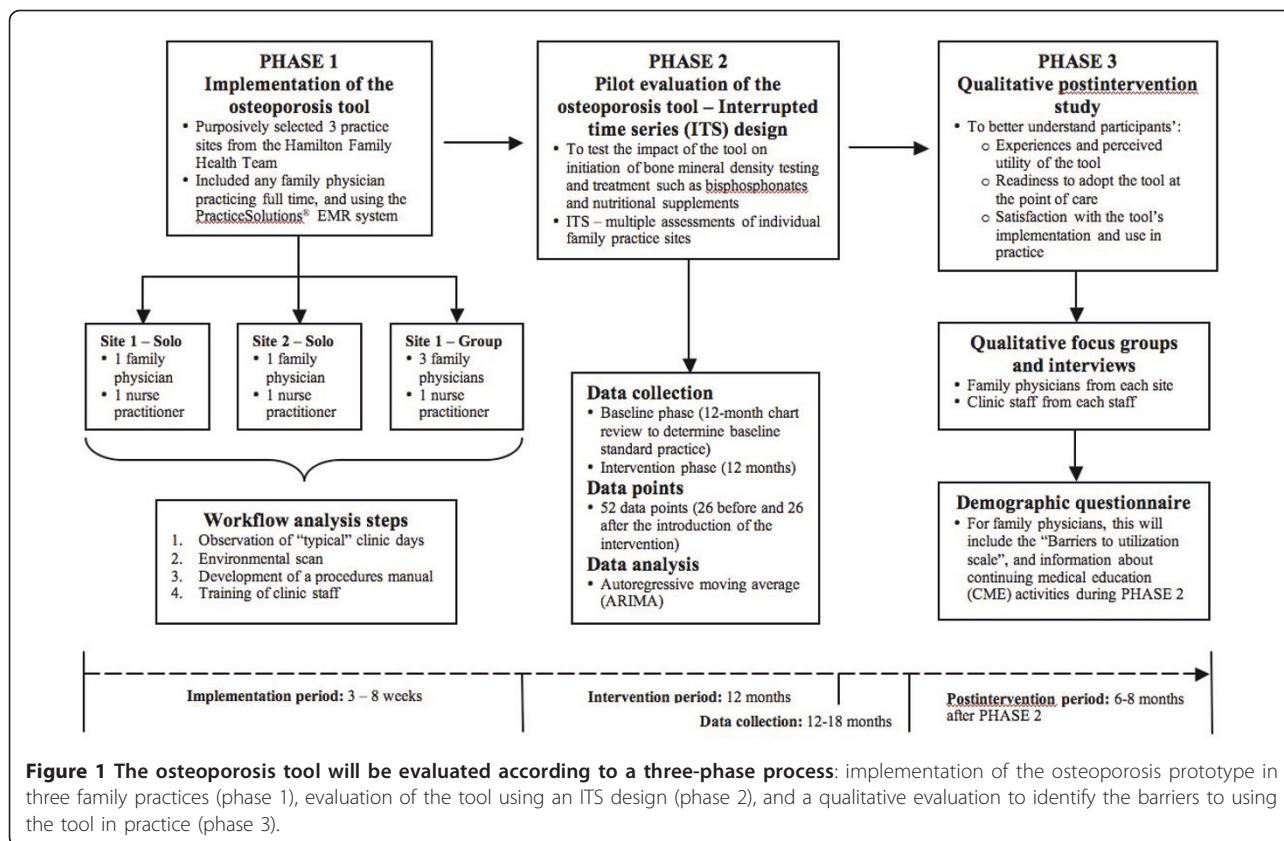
PHASE 1
Implementation of the osteoporosis tool
• Purposively selected 3 practice sites from the Hamilton Family Health Team
• Included any family physician practicing full time, and using the PracticeSolutions® EMR system

PHASE 2
Pilot evaluation of the osteoporosis tool – Interrupted time series (ITS) design
• To test the impact of the tool on initiation of bone mineral density testing and treatment such as bisphosphonates and nutritional supplements
• ITS – multiple assessments of individual family practice sites

PHASE 3
Qualitative postintervention study
• To better understand participants':
○ Experiences and perceived utility of the tool
○ Readiness to adopt the tool at the point of care
○ Satisfaction with the tool's implementation and use in practice

Site 1 – Solo
• 1 family physician
• 1 nurse practitioner

Site 2 – Solo
• 1 family physician
• 1 nurse practitioner

Site 1 – Group
• 3 family physicians
• 1 nurse practitioner

Workflow analysis steps
1. Observation of "typical" clinic days
2. Environmental scan
3. Development of a procedures manual
4. Training of clinic staff

Data collection
• Baseline phase (12-month chart review to determine baseline standard practice)
• Intervention phase (12 months)
Data points
• 52 data points (26 before and 26 after the introduction of the intervention)
Data analysis
• Autoregressive moving average (ARIMA)

Qualitative focus groups and interviews
• Family physicians from each site
• Clinic staff from each staff

Demographic questionnaire
• For family physicians, this will include the "Barriers to utilization scale", and information about continuing medical education (CME) activities during PHASE 2

Implementation period: 3 – 8 weeks

Intervention period: 12 months
Data collection: 12-18 months

Postintervention period: 6-8 months after PHASE 2

Figure 1 The osteoporosis tool will be evaluated according to a three-phase process: implementation of the osteoporosis prototype in three family practices (phase 1), evaluation of the tool using an ITS design (phase 2), and a qualitative evaluation to identify the barriers to using the tool in practice (phase 3).